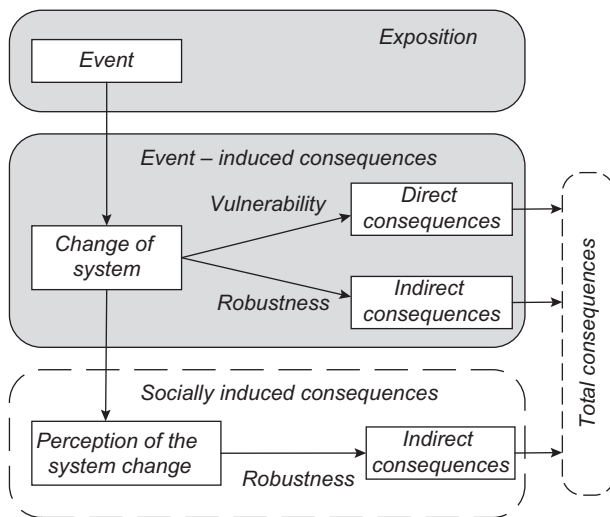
Exposition

Event

Event – induced consequences

Vulnerability

Direct consequences

Change of system

Robustness

Indirect consequences

Total consequences

Socially induced consequences

Perception of the system change

Robustness

Indirect consequences